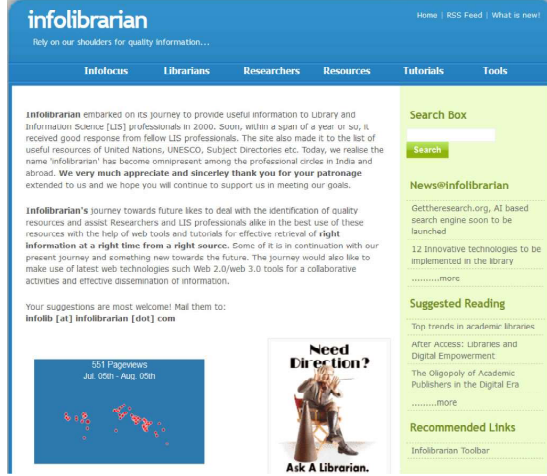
infolibrarian
Rely on our shoulders for quality information...

Home | RSS Feed | What is new!

Infofocus | Librarians | Researchers | Resources | Tutorials | Tools

Infolibrarian embarked on its journey to provide useful information to Library and Information Science [LIS] professionals in 2000. Soon, within a span of a year or so, it received good response from fellow LIS professionals. The site also made it to the list of useful resources of United Nations, UNESCO, Subject Directories etc. Today, we realise the name 'infolibrarian' has become omnipresent among the professional circles in India and abroad. We very much appreciate and sincerley thank you for your patronage extended to us and we hope you will continue to support us in meeting our goals.

Infolibrarian's journey towards future likes to deal with the identification of quality resources and assist Researchers and LIS professionals alike in the best use of these resources with the help of web tools and tutorials for effective retrieval of right information at a right time from a right source. Some of it is in continuation with our present journey and something new towards the future. The journey would also like to make use of latest web technologies such Web 2.0/web 3.0 tools for a collaborative activities and effective dissemination of information.

Your suggestions are most welcome! Mail them to:
infolib [at] infolibrarian [dot] com

551 Pageviews
Jul. 05th - Aug. 05th

Need Direction?
Ask A Librarian.

Search Box
Search

News@infolibrarian
Gettheresearch.org, AI based search engine soon to be launched
12 Innovative technologies to be implemented in the library
..........more

Suggested Reading
Top trends in academic libraries
After Access: Libraries and Digital Empowerment
The Oligopoly of Academic Publishers in the Digital Era
.........more

Recommended Links
Infolibrarian Toolbar